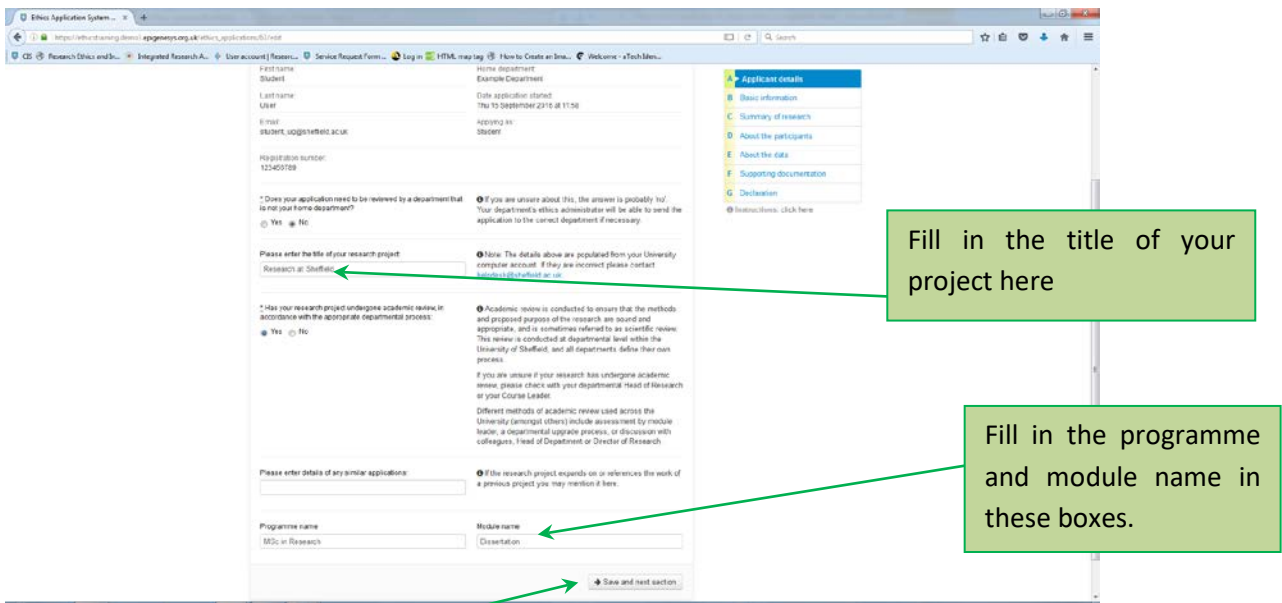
Ethics Application System ... ×

https://ethicstraining.demo.epigenesys.org.uk/ethics_applications/61/edit

Search

CiS Research Ethics and In... Integrated Research A... User account | Resear... Service Request Form... Log in HTML map tag How to Create an Ima... Welcome - aTech Iden...

First name:
Student

Home department:
Example Department

Last name:
User

Date application started:
Thu 15 September 2016 at 11:58

Email:
student_ug@sheffield.ac.uk

Applying as:
Student

Registration number:
123456789

* Does your application need to be reviewed by a department that is not your home department?

Yes No

If you are unsure about this, the answer is probably 'no'. Your department's ethics administrator will be able to send the application to the correct department if necessary.

Please enter the title of your research project:

Research at Sheffield

Note: The details above are populated from your University computer account. If they are incorrect please contact helpdesk@sheffield.ac.uk.

* Has your research project undergone academic review, in accordance with the appropriate departmental process:

Yes No

Academic review is conducted to ensure that the methods and proposed purpose of the research are sound and appropriate, and is sometimes referred to as scientific review. This review is conducted at departmental level within the University of Sheffield, and all departments define their own process.

If you are unsure if your research has undergone academic review, please check with your departmental Head of Research or your Course Leader.

Different methods of academic review used across the University (amongst others) include assessment by module leader, a departmental upgrade process, or discussion with colleagues, Head of Department or Director of Research.

Please enter details of any similar applications:

If the research project expands on or references the work of a previous project you may mention it here.

Programme name

MSc in Research

Module name

Dissertation

Save and next section

A Applicant details
B Basic information
C Summary of research
D About the participants
E About the data
F Supporting documentation
G Declaration
Instructions: click here

Fill in the title of your project here

Fill in the programme and module name in these boxes.